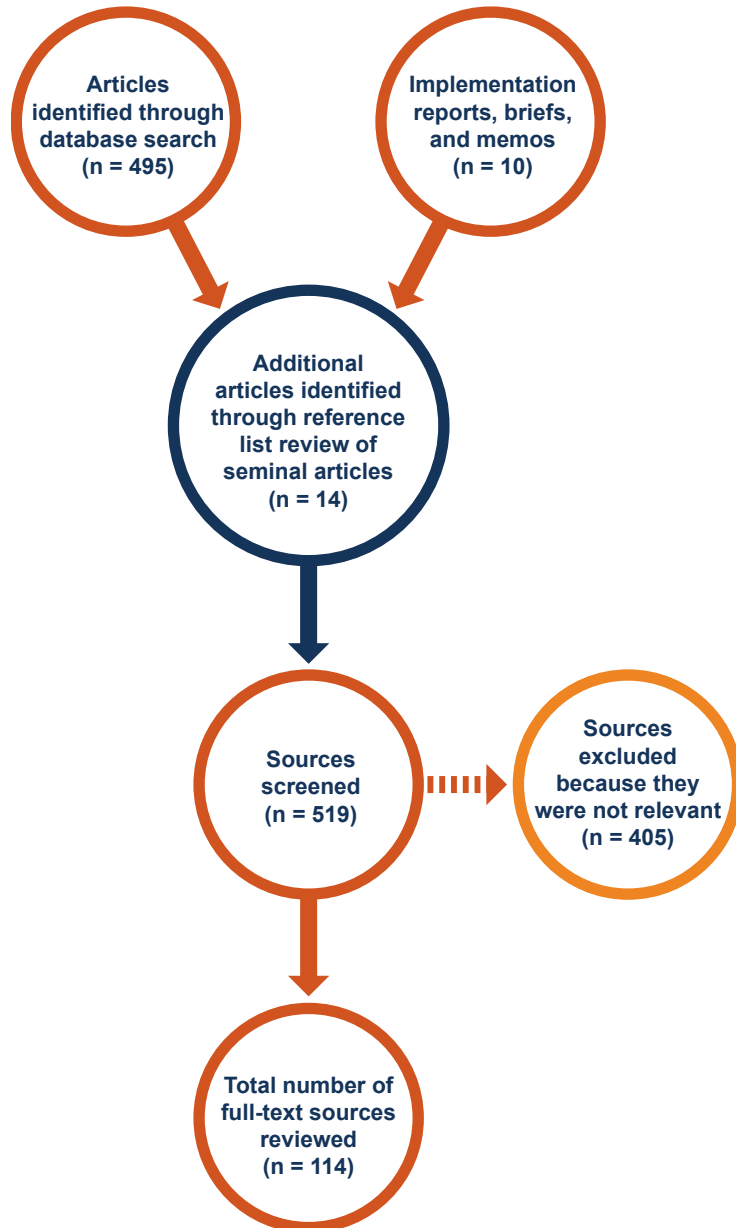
Articles identified through database search (n = 495)

Implementation reports, briefs, and memos (n = 10)

Additional articles identified through reference list review of seminal articles (n = 14)

Sources screened (n = 519)

Sources excluded because they were not relevant (n = 405)

Total number of full-text sources reviewed (n = 114)